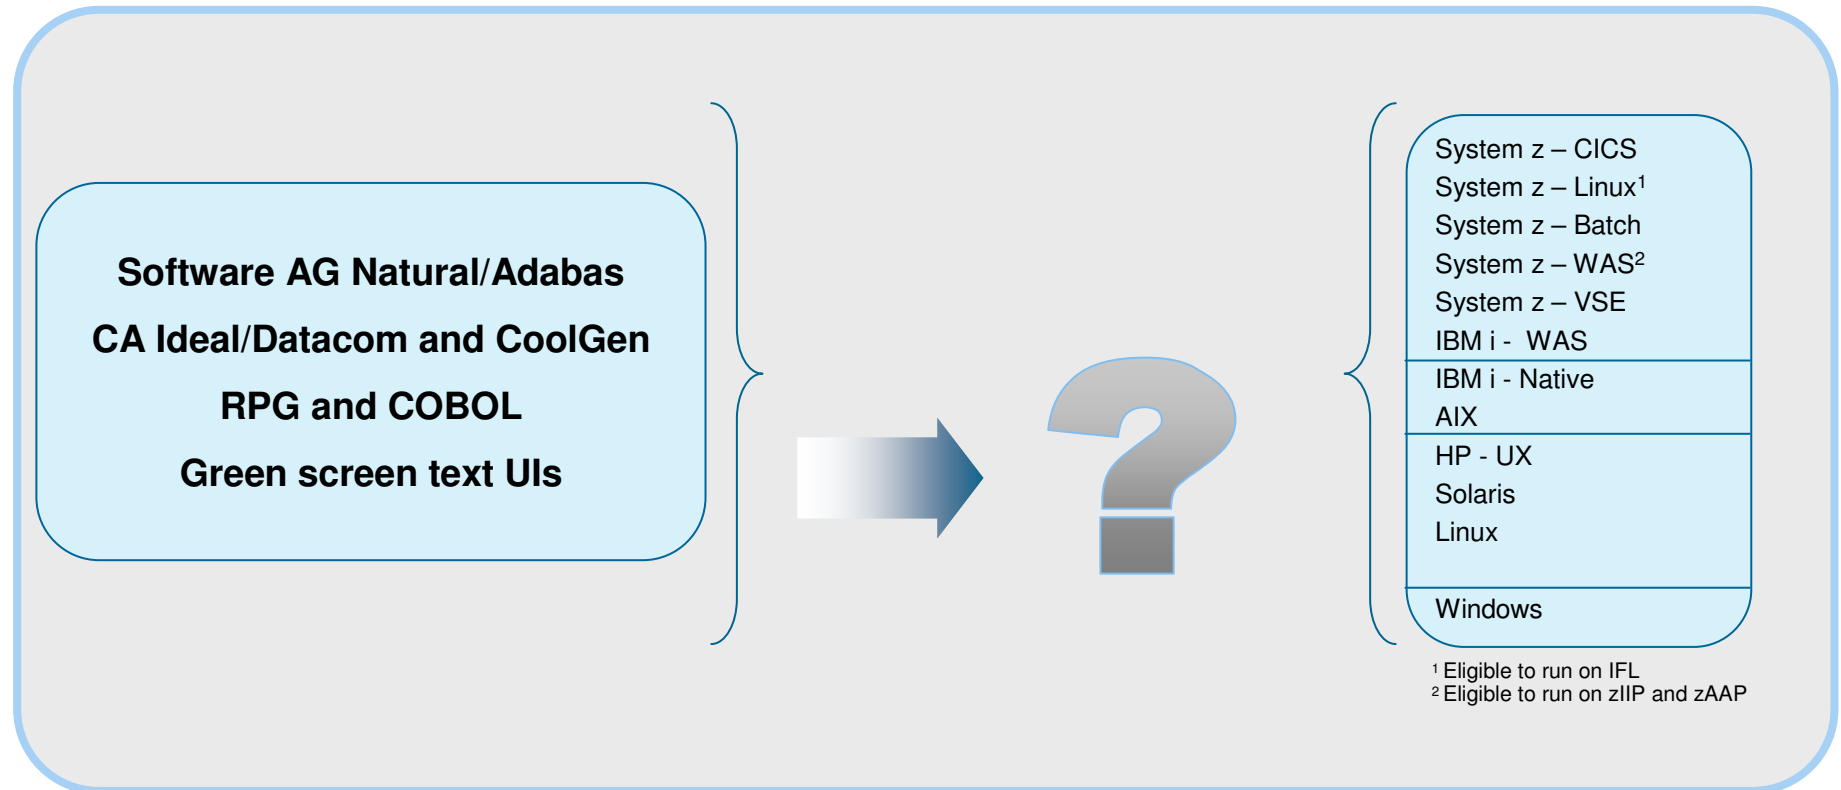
Software AG Natural/Adabas
CA Ideal/Datacom and CoolGen
RPG and COBOL
Green screen text UIs

?

System z – CICS
System z – Linux$^1$
System z – Batch
System z – WAS$^2$
System z – VSE
IBM i - WAS

IBM i - Native
AIX

HP - UX
Solaris
Linux

Windows

$^1$ Eligible to run on IFL
$^2$ Eligible to run on zIIP and zAAP